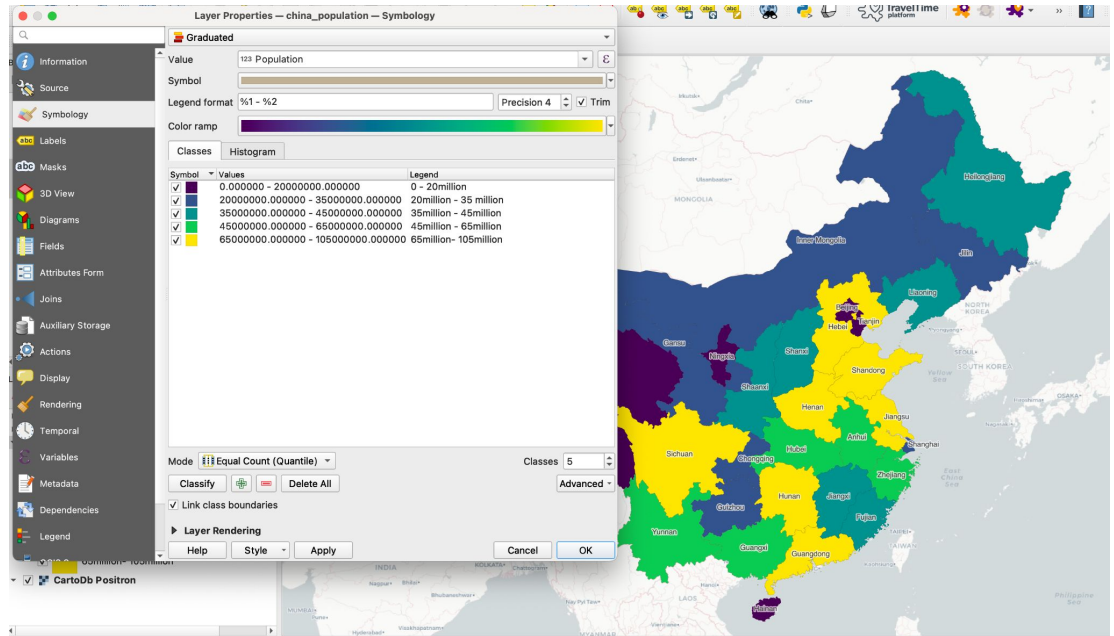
Layer Properties — china_population — Symbology

Information
Source
Symbology
Labels
Masks
3D View
Diagrams
Fields
Attributes Form
Joins
Auxiliary Storage
Actions
Display
Rendering
Temporal
Variables
Metadata
Dependencies
Legend

Graduated
Value 123 Population
Symbol
Legend format %1 - %2 Precision 4 Trim
Color ramp

Classes Histogram

| Symbol | Values | Legend |
|---|---|---|
| ✓ | 0.000000 - 20000000.000000 | 0 - 20million |
| ✓ | 20000000.000000 - 35000000.000000 | 20million - 35 million |
| ✓ | 35000000.000000 - 45000000.000000 | 35million - 45million |
| ✓ | 45000000.000000 - 65000000.000000 | 45million - 65million |
| ✓ | 65000000.000000 - 105000000.000000 | 65million- 105million |

Mode Equal Count (Quantile) Classes 5
Classify Delete All Advanced
Link class boundaries
Layer Rendering
Help Style Apply Cancel OK

65million- 105million
CartoDb Positron

travelTime platform

Heilongjiang
Inner Mongolia
Jilin
Liaoning
Beijing
Tianjin
Hebei
Gansu
Ningxia
Shanxi
Shaanxi
Shandong
Henan
Jiangsu
Anhui
Shanghai
Sichuan
Chongqing
Hubei
Zhejiang
Hunan
Jiangxi
Guizhou
Fujian
Yunnan
Guangxi
Guangdong
Hainan
MONGOLIA
NORTH KOREA
SOUTH KOREA
East China Sea
INDIA
LAOS
Philippine Sea
TAIWAN
MYANMAR